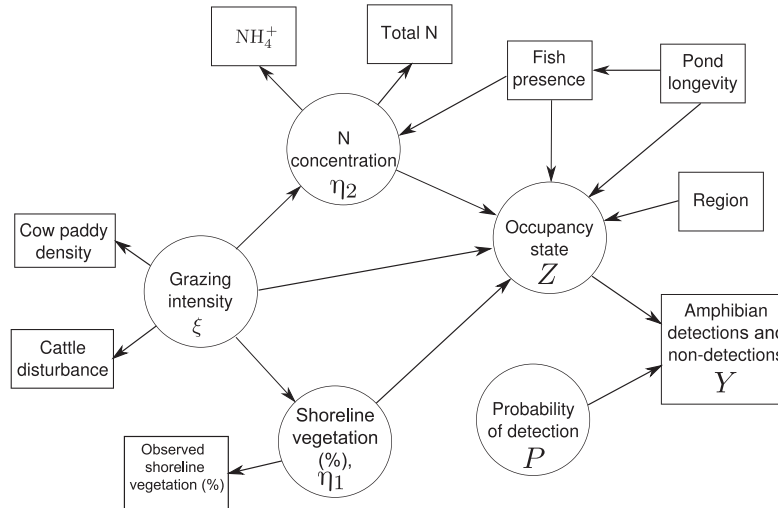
$NH_4^+$

Total N

Fish presence

Pond longevity

N concentration
$\eta_2$

Region

Occupancy state
$Z$

Cow paddy density

Grazing intensity
$\xi$

Cattle disturbance

Amphibian detections and non-detections
$Y$

Probability of detection
$P$

Shoreline vegetation (%),
$\eta_1$

Observed shoreline vegetation (%)